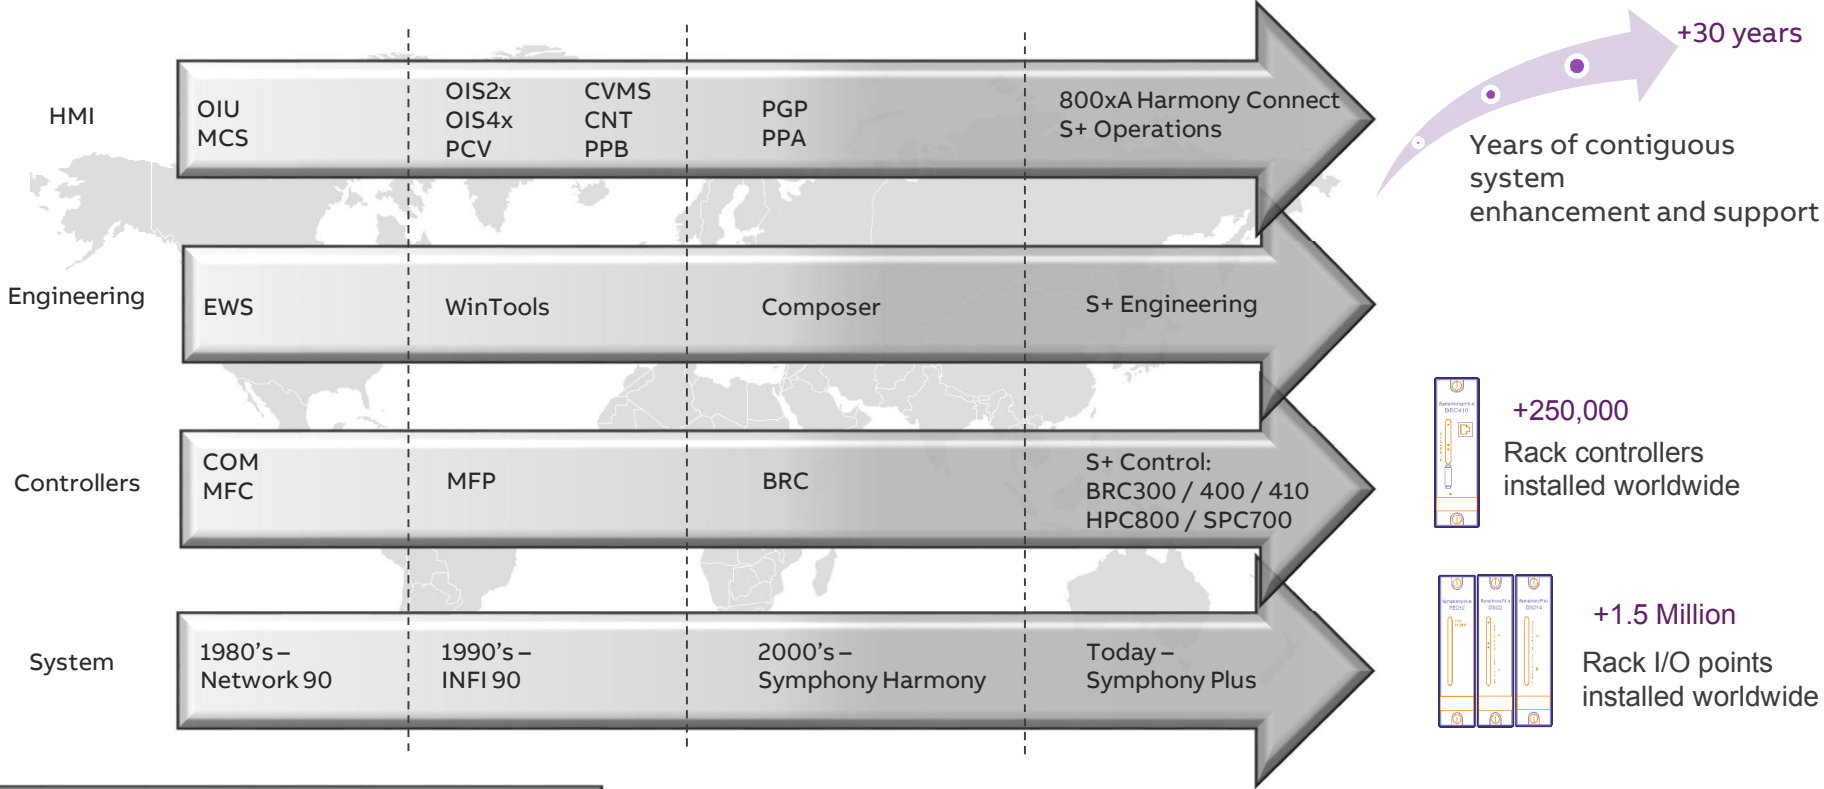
HMI

OIU
MCS

OIS2x
OIS4x
PCV

CVMS
CNT
PPB

PGP
PPA

800xA Harmony Connect
S+ Operations

+30 years

Years of contiguous system enhancement and support

Engineering

EWS

WinTools

Composer

S+ Engineering

Controllers

COM
MFC

MFP

BRC

S+ Control:
BRC300 / 400 / 410
HPC800 / SPC700

+250,000
Rack controllers installed worldwide

System

1980's –
Network 90

1990's –
INFI 90

2000's –
Symphony Harmony

Today –
Symphony Plus

+1.5 Million
Rack I/O points installed worldwide